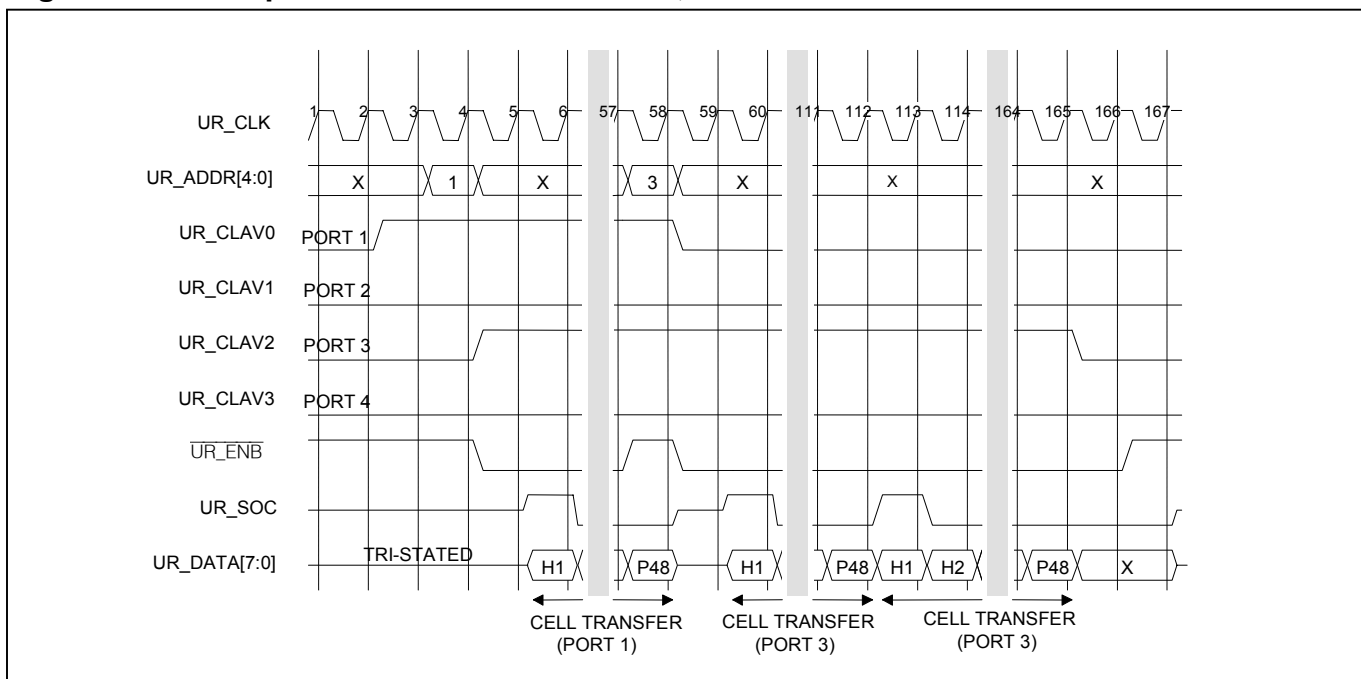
UR_CLK
1 2 3 4 5 6 57 58 59 60 111 112 113 114 164 165 166 167
UR_ADDR[4:0]
X 1 X 3 X X X
UR_CLAV0
PORT 1
UR_CLAV1
PORT 2
UR_CLAV2
PORT 3
UR_CLAV3
PORT 4
$\overline{\text{UR\_ENB}}$
UR_SOC
UR_DATA[7:0]
TRI-STATED
H1 P48 H1 P48 H1 H2 P48 X
CELL TRANSFER (PORT 1)
CELL TRANSFER (PORT 3)
CELL TRANSFER (PORT 3)